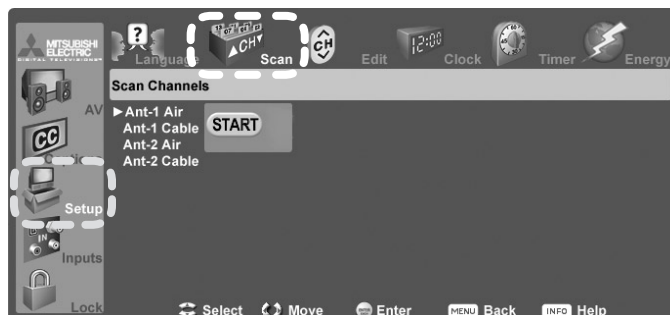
MITSUBISHI ELECTRIC DIGITAL TELEVISION
Language
Scan
CH
Edit
12:00
Clock
Timer
Energy
AV
CC
Setup
IN
Inputs
Lock
Scan Channels
► Ant-1 Air
Ant-1 Cable
Ant-2 Air
Ant-2 Cable
START
Select Move Enter MENU Back INFO Help